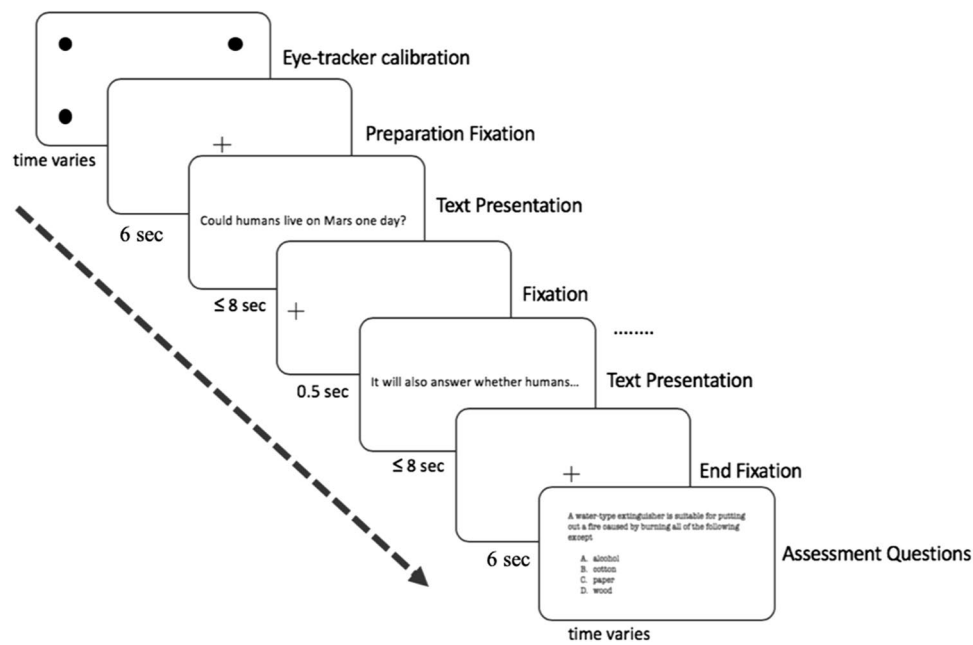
Eye-tracker calibration

time varies

+

Preparation Fixation

6 sec

Could humans live on Mars one day?

Text Presentation

≤ 8 sec

+

Fixation

0.5 sec

It will also answer whether humans...

........

Text Presentation

≤ 8 sec

+

End Fixation

6 sec

A water-type extinguisher is suitable for putting out a fire caused by burning all of the following except

A. alcohol
B. cotton
C. paper
D. wood

Assessment Questions

time varies